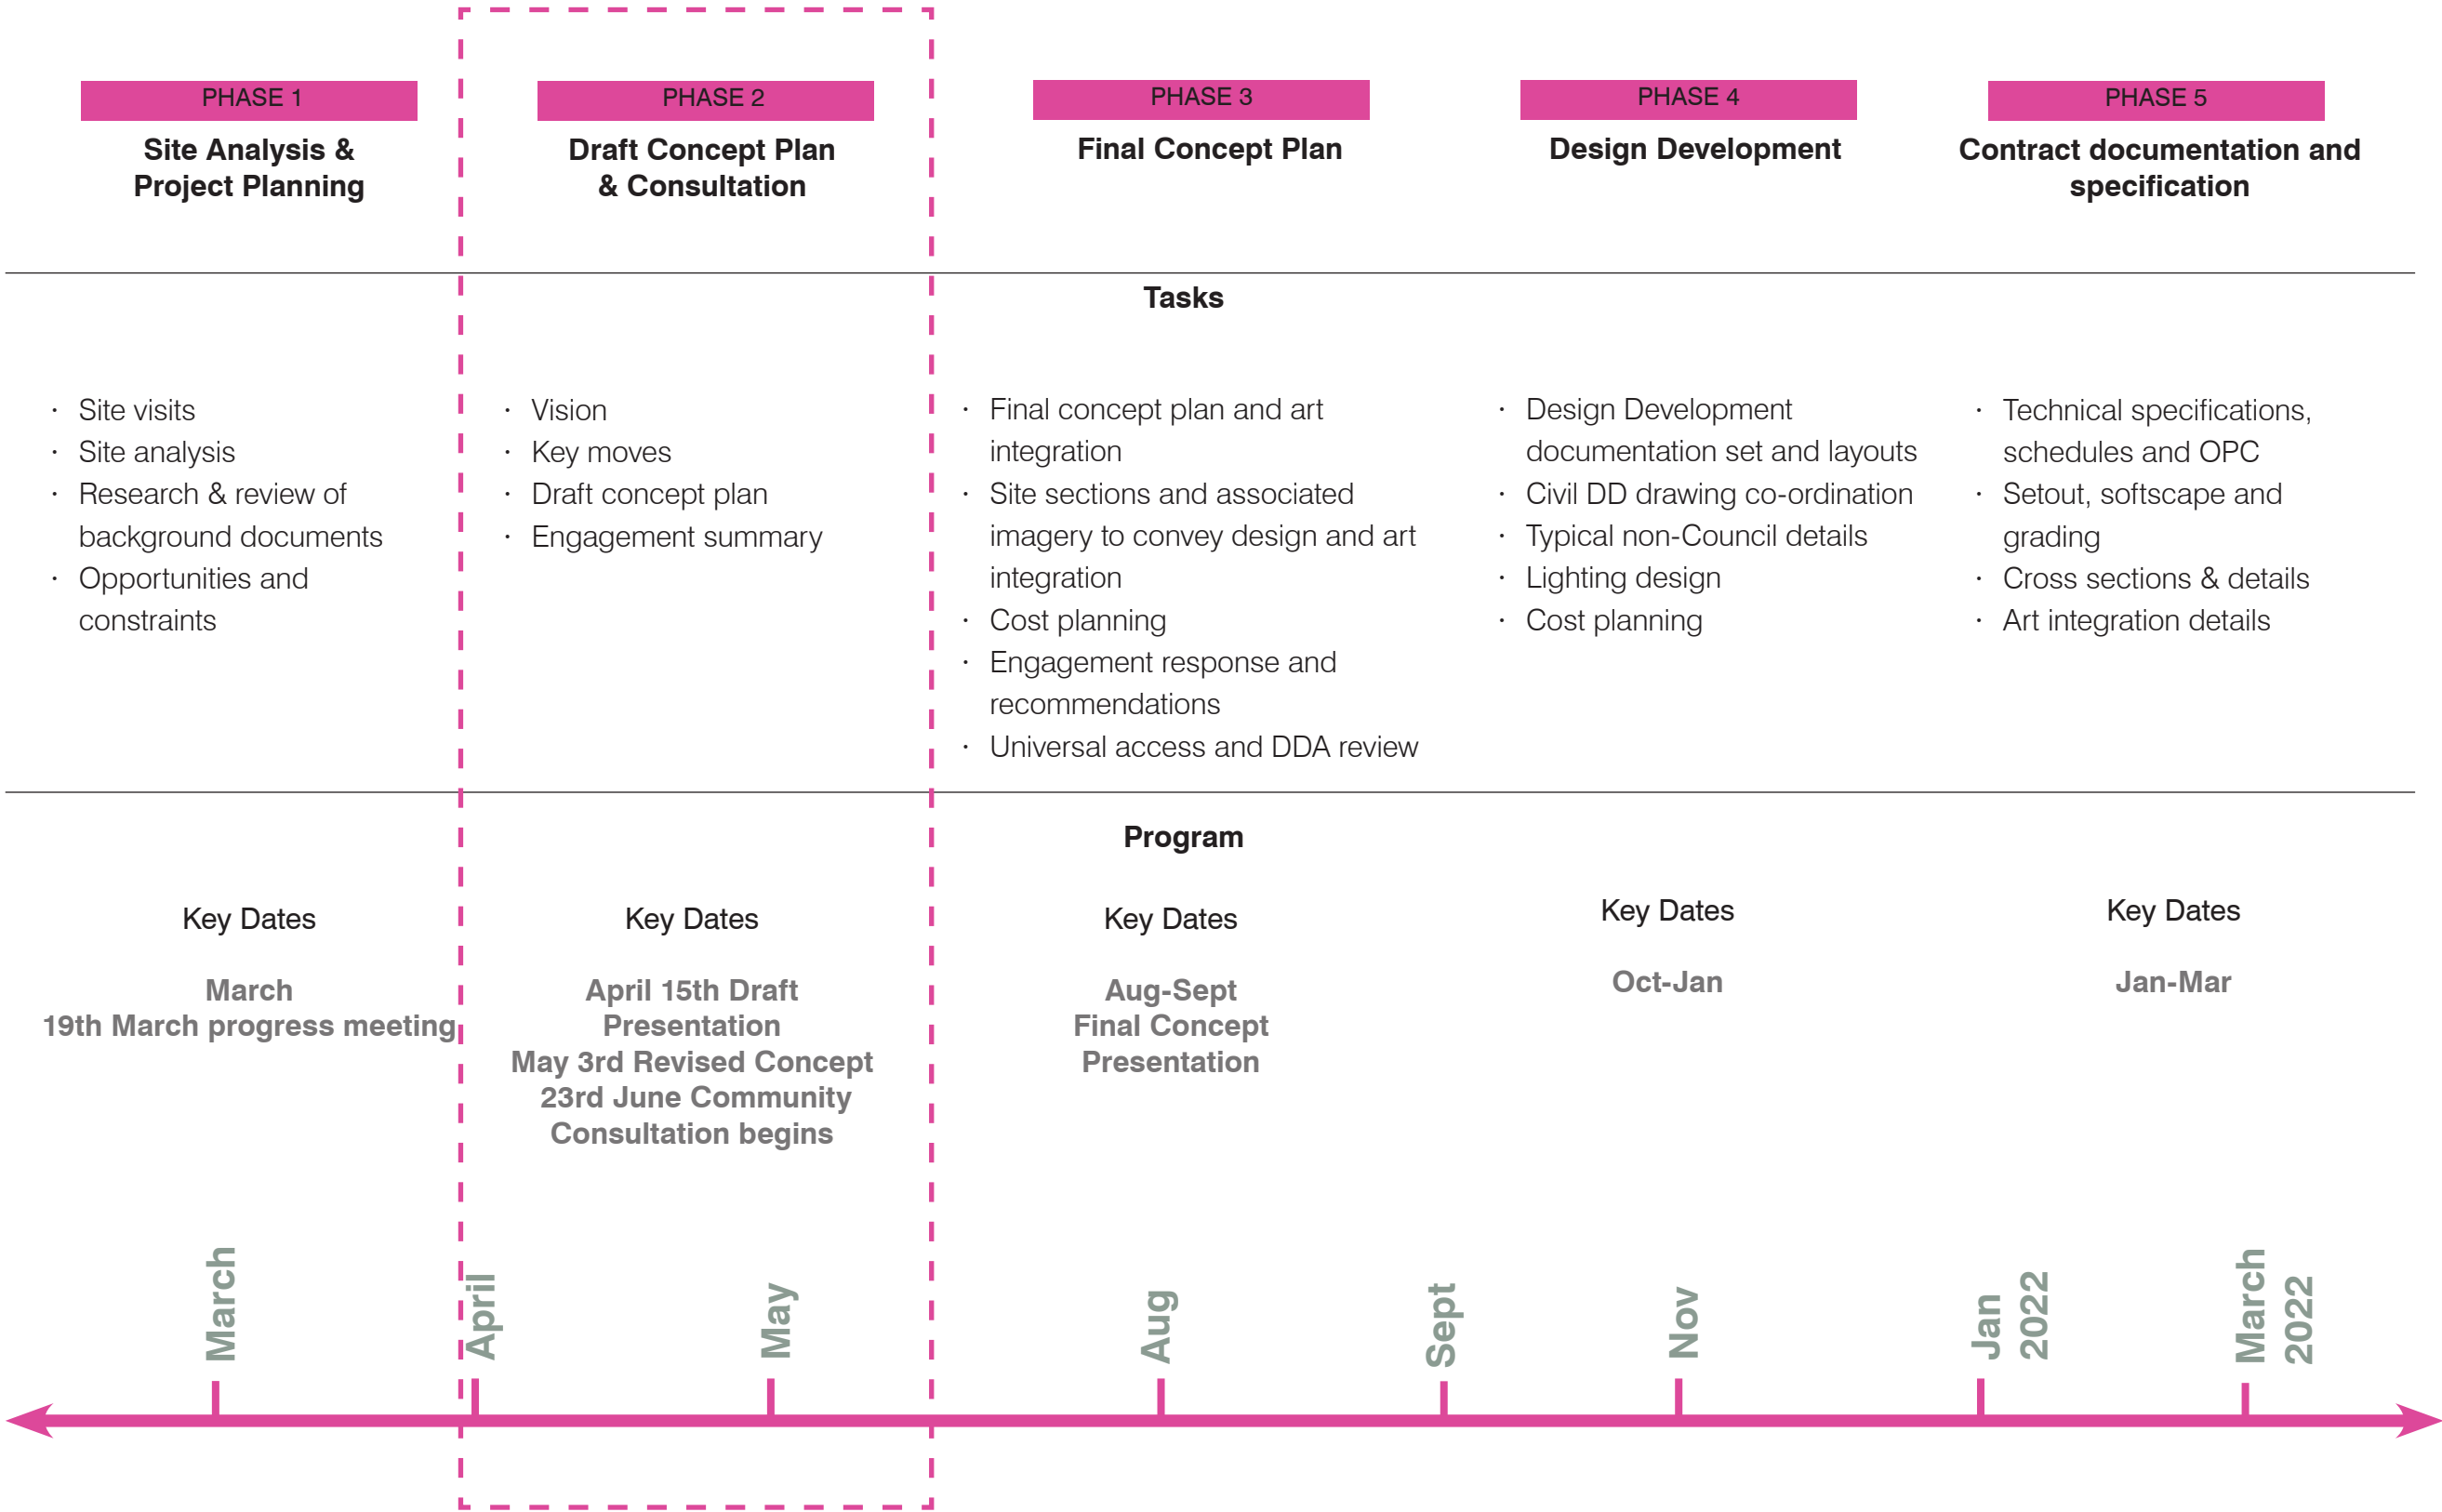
PHASE 1
Site Analysis & Project Planning

PHASE 2
Draft Concept Plan & Consultation

PHASE 3
Final Concept Plan

PHASE 4
Design Development

PHASE 5
Contract documentation and specification

Tasks

· Site visits
· Site analysis
· Research & review of background documents
· Opportunities and constraints

· Vision
· Key moves
· Draft concept plan
· Engagement summary

· Final concept plan and art integration
· Site sections and associated imagery to convey design and art integration
· Cost planning
· Engagement response and recommendations
· Universal access and DDA review

· Design Development documentation set and layouts
· Civil DD drawing co-ordination
· Typical non-Council details
· Lighting design
· Cost planning

· Technical specifications, schedules and OPC
· Setout, softscape and grading
· Cross sections & details
· Art integration details

Program

Key Dates
March
19th March progress meeting

Key Dates
April 15th Draft Presentation
May 3rd Revised Concept
23rd June Community Consultation begins

Key Dates
Aug-Sept
Final Concept Presentation

Key Dates
Oct-Jan

Key Dates
Jan-Mar

March
April
May
Aug
Sept
Nov
Jan 2022
March 2022